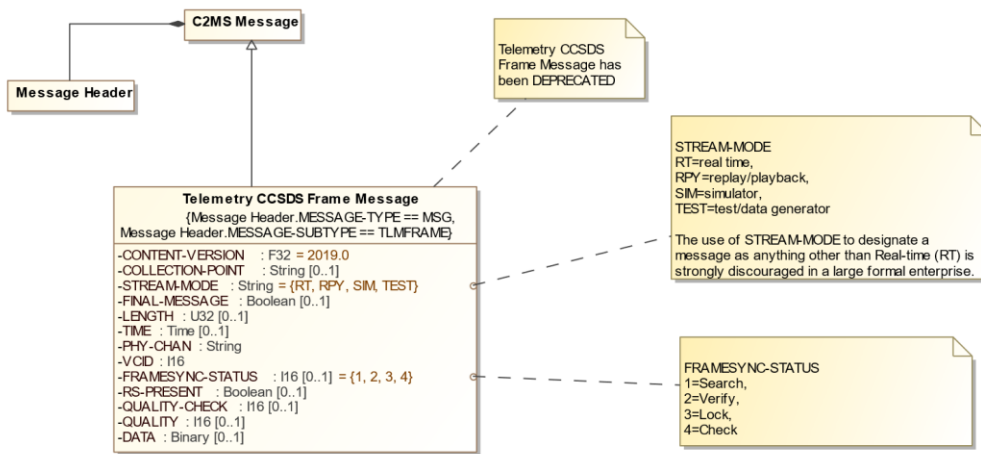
C2MS Message

Message Header

Telemetry CCSDS Frame Message has been DEPRECATED

STREAM-MODE
RT=real time,
RPY=replay/playback,
SIM=simulator,
TEST=test/data generator

The use of STREAM-MODE to designate a message as anything other than Real-time (RT) is strongly discouraged in a large formal enterprise.

Telemetry CCSDS Frame Message
{Message Header.MESSAGE-TYPE == MSG, Message Header.MESSAGE-SUBTYPE == TLMFRAME}

-CONTENT-VERSION : F32 = 2019.0
-COLLECTION-POINT : String [0..1]
-STREAM-MODE : String = {RT, RPY, SIM, TEST}
-FINAL-MESSAGE : Boolean [0..1]
-LENGTH : U32 [0..1]
-TIME : Time [0..1]
-PHY-CHAN : String
-VCID : I16
-FRAMESYNC-STATUS : I16 [0..1] = {1, 2, 3, 4}
-RS-PRESENT : Boolean [0..1]
-QUALITY-CHECK : I16 [0..1]
-QUALITY : I16 [0..1]
-DATA : Binary [0..1]

FRAMESYNC-STATUS
1=Search,
2=Verify,
3=Lock,
4=Check